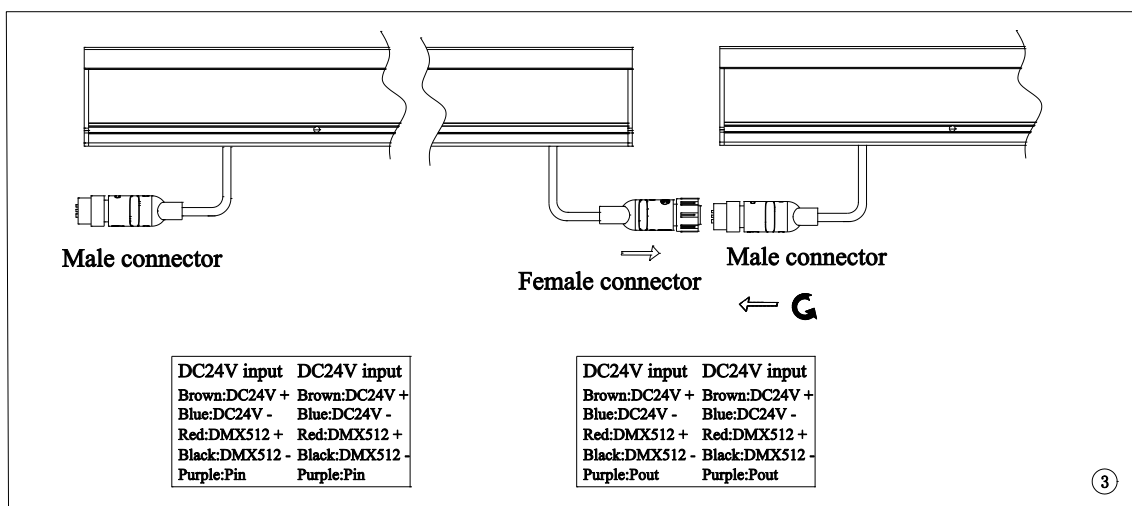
Male connector

Female connector

Male connector

| DC24V input | DC24V input |
|---|---|
| Brown:DC24V + | Brown:DC24V + |
| Blue:DC24V - | Blue:DC24V - |
| Red:DMX512 + | Red:DMX512 + |
| Black:DMX512 - | Black:DMX512 - |
| Purple:Pin | Purple:Pin |

| DC24V input | DC24V input |
|---|---|
| Brown:DC24V + | Brown:DC24V + |
| Blue:DC24V - | Blue:DC24V - |
| Red:DMX512 + | Red:DMX512 + |
| Black:DMX512 - | Black:DMX512 - |
| Purple:Pout | Purple:Pout |

3